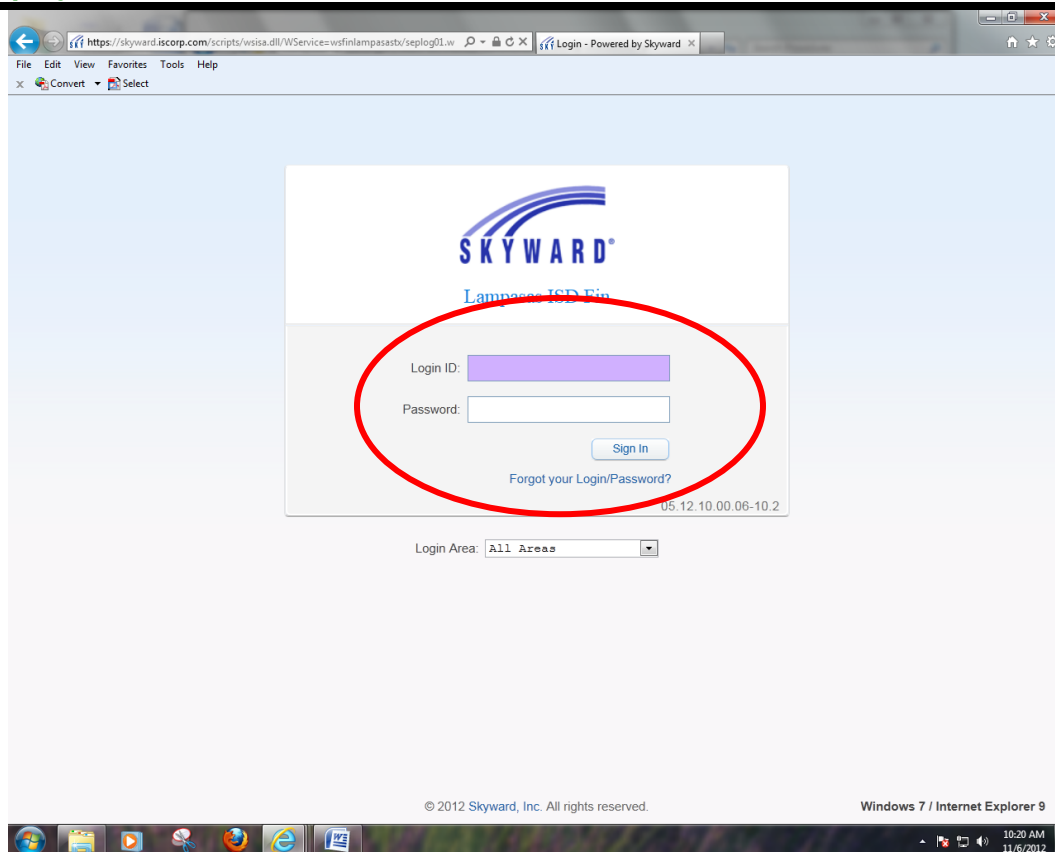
https://skyward.iscorp.com/scripts/wsisa.dll/WService=wsfinlampasastx/seplog01.w
Login - Powered by Skyward
File Edit View Favorites Tools Help
Convert Select

SKYWARD®
Lampasas ISD Fin

Login ID:
Password:
Sign In
Forgot your Login/Password?
05.12.10.00.06-10.2

Login Area: All Areas

© 2012 Skyward, Inc. All rights reserved.
Windows 7 / Internet Explorer 9
10:20 AM
11/6/2012